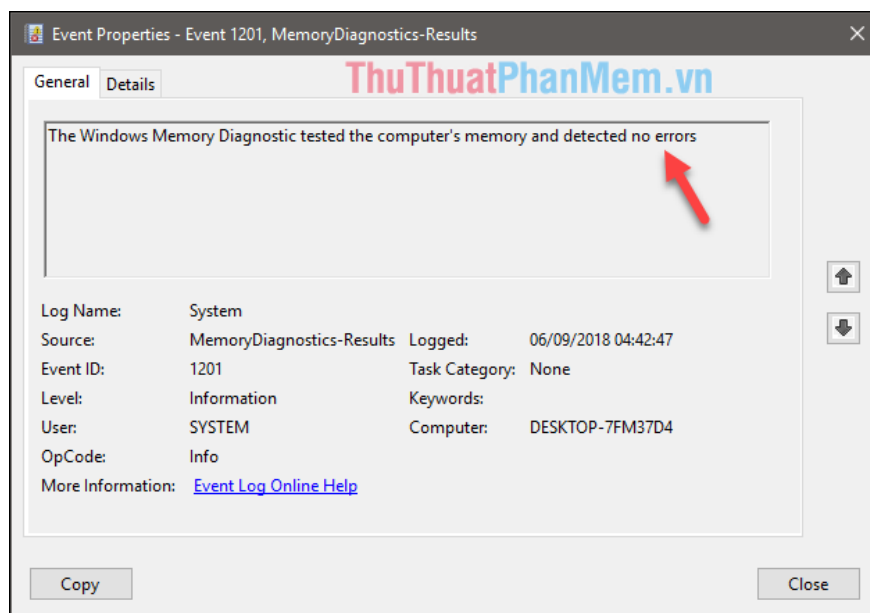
Event Properties - Event 1201, MemoryDiagnostics-Results

General Details

ThuThuatPhanMem.vn

The Windows Memory Diagnostic tested the computer's memory and detected no errors

Log Name: System
Source: MemoryDiagnostics-Results Logged: 06/09/2018 04:42:47
Event ID: 1201 Task Category: None
Level: Information Keywords:
User: SYSTEM Computer: DESKTOP-7FM37D4
OpCode: Info
More Information: Event Log Online Help

Copy

Close